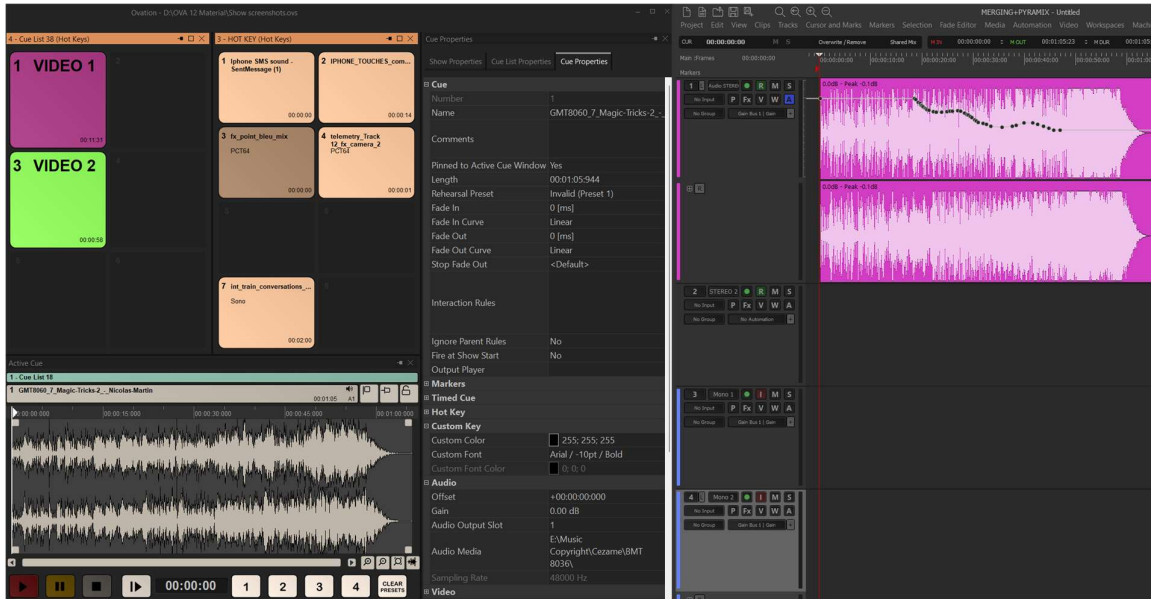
Ovation - D:\OVA 12 Material\Show screenshots.ovs

4 - Cue List 38 (Hot Keys)

1 VIDEO 1

00:11:31

3 VIDEO 2

00:00:58

3 - HOT KEY (Hot Keys)

1 Iphone SMS sound - SentMessage (1)

00:00:00

2 IPHONE_TOUCHES_com...

00:00:14

3 fx_point_bleu_mix

PCT64

00:00:00

4 telemetry_Track 12_fx_camera_2

PCT64

00:00:01

7 int_train_conversations_...

Sono

00:02:00

Cue Properties

Show Properties | Cue List Properties | Cue Properties

| Cue | |
|---|---|
| Number | 1 |
| Name | GMT8060_7_Magic-Tricks-2_-_ |
| Comments | |
| Pinned to Active Cue Window | Yes |
| Length | 00:01:05:944 |
| Rehearsal Preset | Invalid (Preset 1) |
| Fade In | 0 [ms] |
| Fade In Curve | Linear |
| Fade Out | 0 [ms] |
| Fade Out Curve | Linear |
| Stop Fade Out | <Default> |
| Interaction Rules | |
| Ignore Parent Rules | No |
| Fire at Show Start | No |
| Output Player | |
| Markers | |
| Timed Cue | |
| Hot Key | |
| Custom Key | |
| Custom Color | 255; 255; 255 |
| Custom Font | Arial / -10pt / Bold |
| Custom Font Color | 0; 0; 0 |
| Audio | |
| Offset | +00:00:00:000 |
| Gain | 0.00 dB |
| Audio Output Slot | 1 |
| Audio Media | E:\Music Copyright\Cezame\BMT 8036\ |
| Sampling Rate | 48000 Hz |
| Video | |

Active Cue

1 - Cue List 18

1 GMT8060_7_Magic-Tricks-2_-_Nicolas-Martin

00:01:05 A1

00:00:00 00:00:15:000 00:00:30:000 00:00:45:000 00:01:00:000

00:00:00 1 2 3 4 CLEAR PRESETS

MERGING+PYRAMIX - Untitled

Project Edit View Clips Tracks Cursor and Marks Markers Selection Fade Editor Media Automation Video Workspaces Machi

CUR 00:00:00:00 M S Overwrite / Remove Shared Mix M IN 00:00:00:00 M OUT 00:01:05:23 M DUR 00:01:05

Main :Frames 00:00:00:00 00:00:00:00 00:00:10:00 00:00:20:00 00:00:30:00 00:00:40:00 00:00:50:00 00:01:00

Markers

1 Audio STEREO R M S

No Input P Fx V W A

No Group Gain Bus 1 | Gain

0.0dB - Peak -0.1dB

0.0dB - Peak -0.1dB

2 STEREO 2 R M S

No Input P Fx V W A

No Group No Automation

3 Mono 1 I M S

No Input P Fx V W A

No Group Gain Bus 1 | Gain

4 Mono 2 I M S

No Input P Fx V W A

No Group Gain Bus 1 | Gain